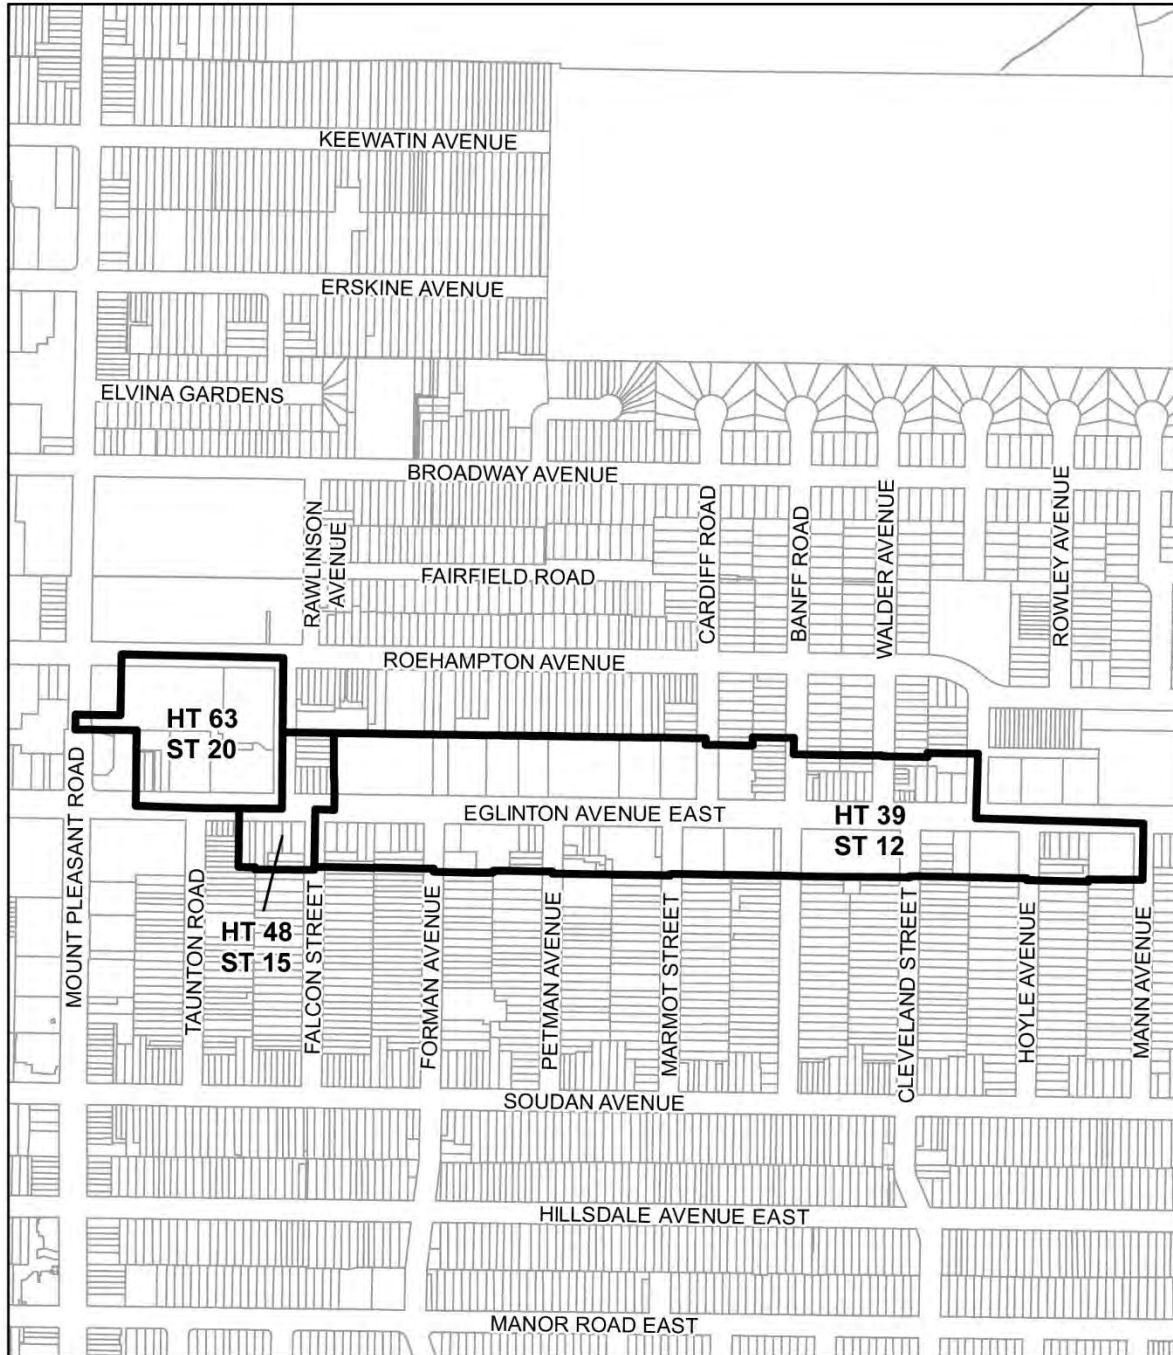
KEEWATIN AVENUE

ERSKINE AVENUE

ELVINA GARDENS

BROADWAY AVENUE

RAWLINSON AVENUE

FAIRFIELD ROAD

CARDIFF ROAD

BANFF ROAD

WALDER AVENUE

ROWLEY AVENUE

ROEHAMPTON AVENUE

HT 63
ST 20

EGLINTON AVENUE EAST

HT 39
ST 12

MOUNT PLEASANT ROAD

TAUNTON ROAD

HT 48
ST 15

FALCON STREET

FORMAN AVENUE

PETMAN AVENUE

MARMOT STREET

CLEVELAND STREET

HOYLE AVENUE

MANN AVENUE

SOUDAN AVENUE

HILLSDALE AVENUE EAST

MANOR ROAD EAST